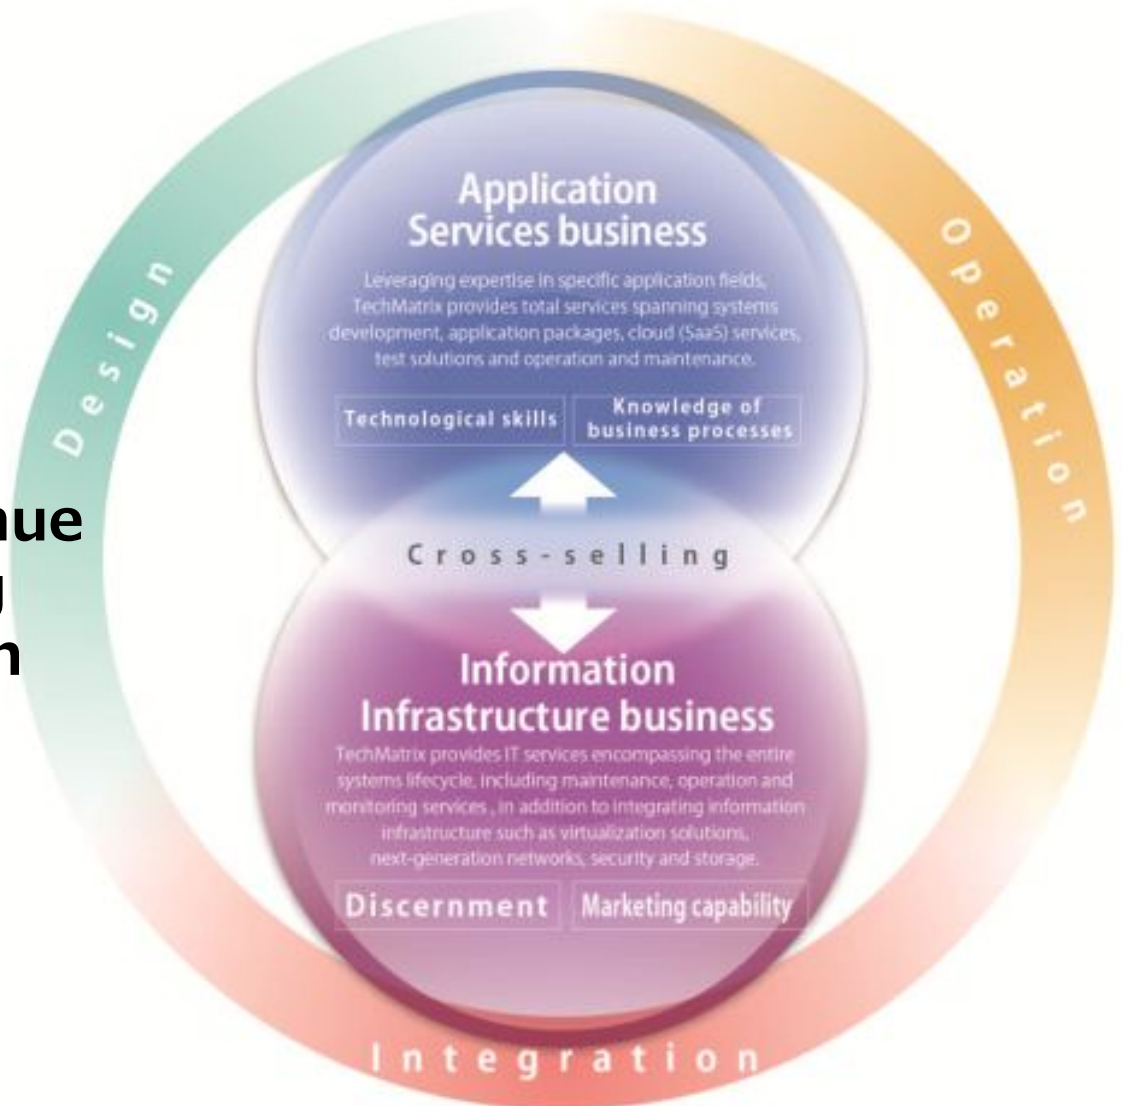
Design

Operation

Application Services business

Leveraging expertise in specific application fields, TechMatrix provides total services spanning systems development, application packages, cloud (SaaS) services, test solutions and operation and maintenance.

Technological skills

Knowledge of business processes

nue
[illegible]
n

Cross-selling

Information Infrastructure business

TechMatrix provides IT services encompassing the entire systems lifecycle, including maintenance, operation and monitoring services , in addition to integrating information infrastructure such as virtualization solutions, next-generation networks, security and storage.

Discernment

Marketing capability

Integration